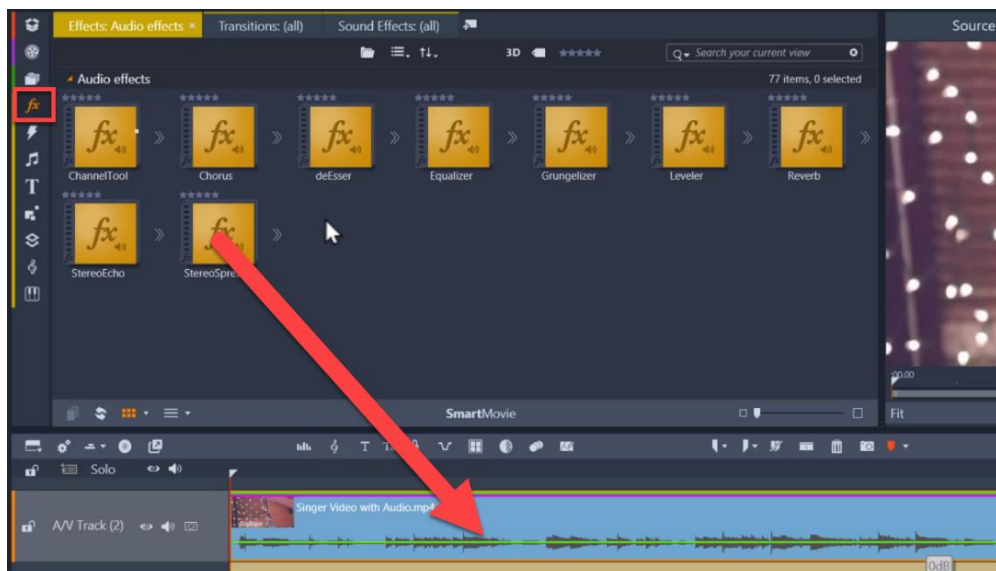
Effects: Audio effects ×
Transitions: (all)
Sound Effects: (all)
Source
3D
Search your current view
Audio effects
77 items, 0 selected
ChannelTool
Chorus
deEsser
Equalizer
Grungelizer
Leveler
Reverb
StereoEcho
StereoSpre
SmartMovie
Fit
00.00
Solo
A/V Track (2)
Singer Video with Audio.mp4
0dB